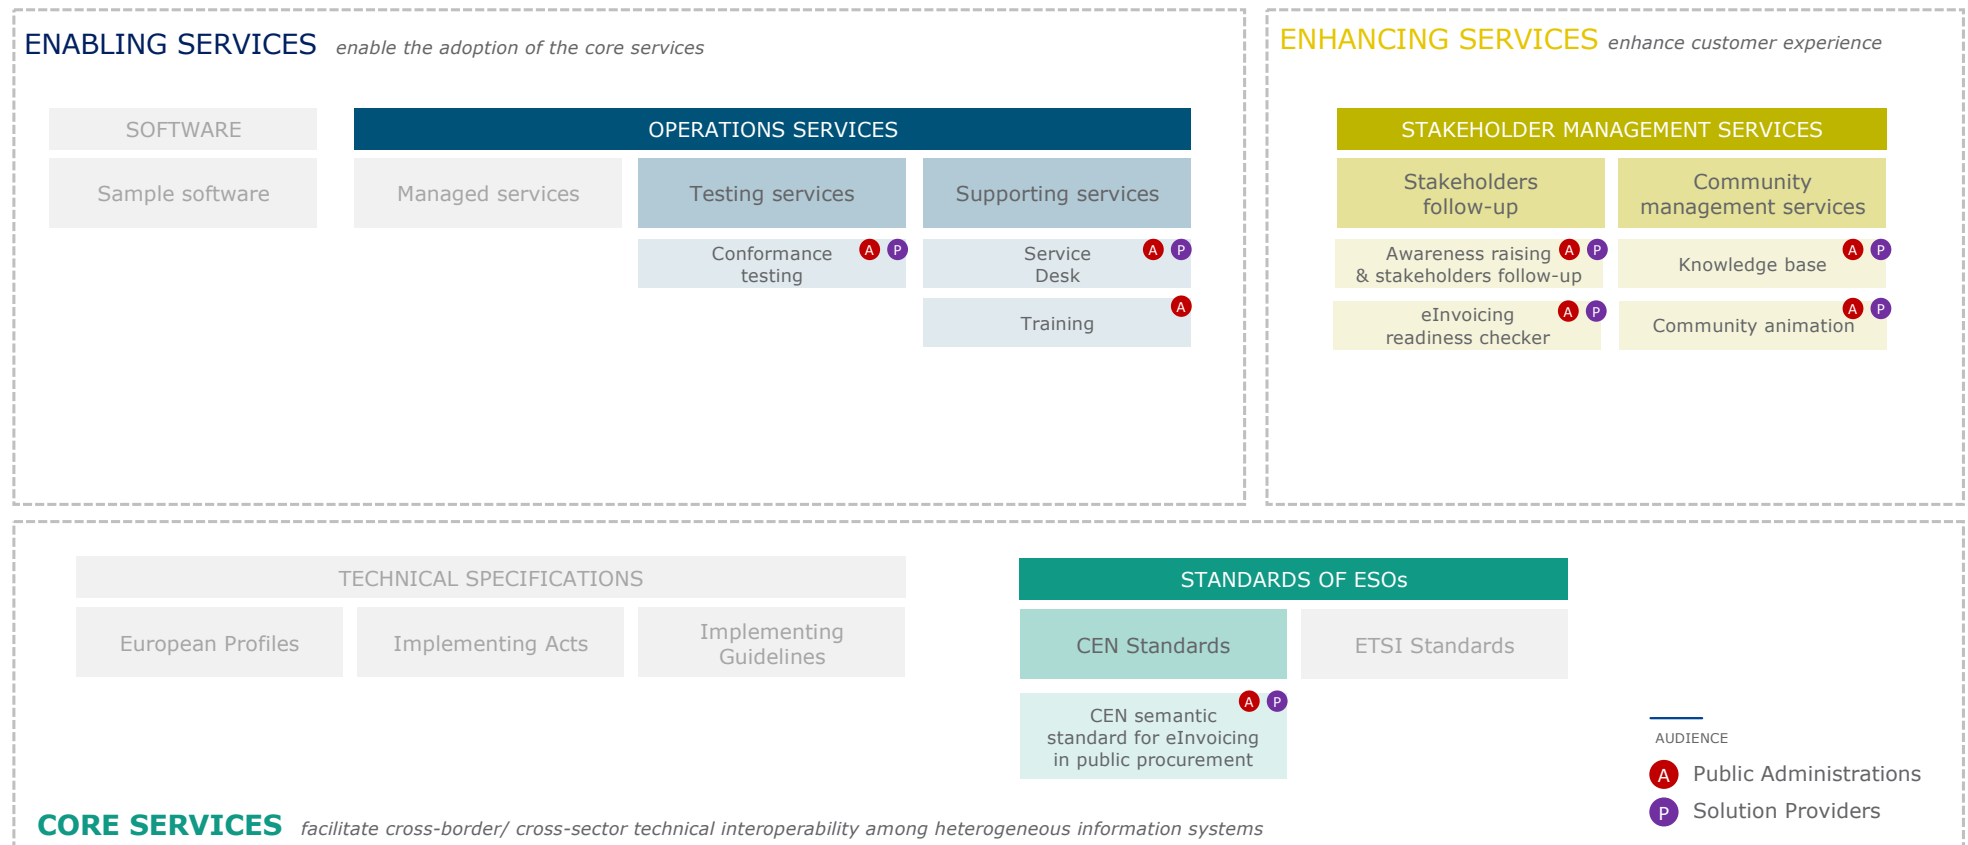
ENABLING SERVICES enable the adoption of the core services

SOFTWARE

Sample software

OPERATIONS SERVICES

Managed services

Testing services

Supporting services

Conformance testing A P

Service Desk A P

Training A

ENHANCING SERVICES enhance customer experience

STAKEHOLDER MANAGEMENT SERVICES

Stakeholders follow-up

Community management services

Awareness raising & stakeholders follow-up A P

Knowledge base A P

eInvoicing readiness checker A P

Community animation A P

TECHNICAL SPECIFICATIONS

European Profiles

Implementing Acts

Implementing Guidelines

STANDARDS OF ESOs

CEN Standards

ETSI Standards

CEN semantic standard for eInvoicing in public procurement A P

AUDIENCE

A Public Administrations

P Solution Providers

CORE SERVICES facilitate cross-border/ cross-sector technical interoperability among heterogeneous information systems